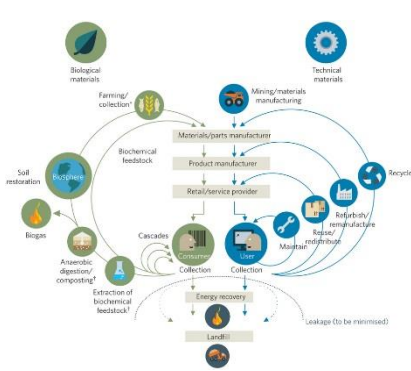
Biological materials

Technical materials

Farming/ collection¹

Mining/materials manufacturing

Materials/parts manufacturer

Biochemical feedstock

Product manufacturer

Recycle

Soil restoration

Biosphere

Retail/service provider

Biochemical

Refurbish/ remanufacture

Biogas

Cascades

Reuse/ redistribute

Maintain

Anaerobic digestion/ composting²

Consumer

User

Collection

Collection

Extraction of biochemical feedstock²

Energy recovery

Leakage (to be minimised)

Landfill